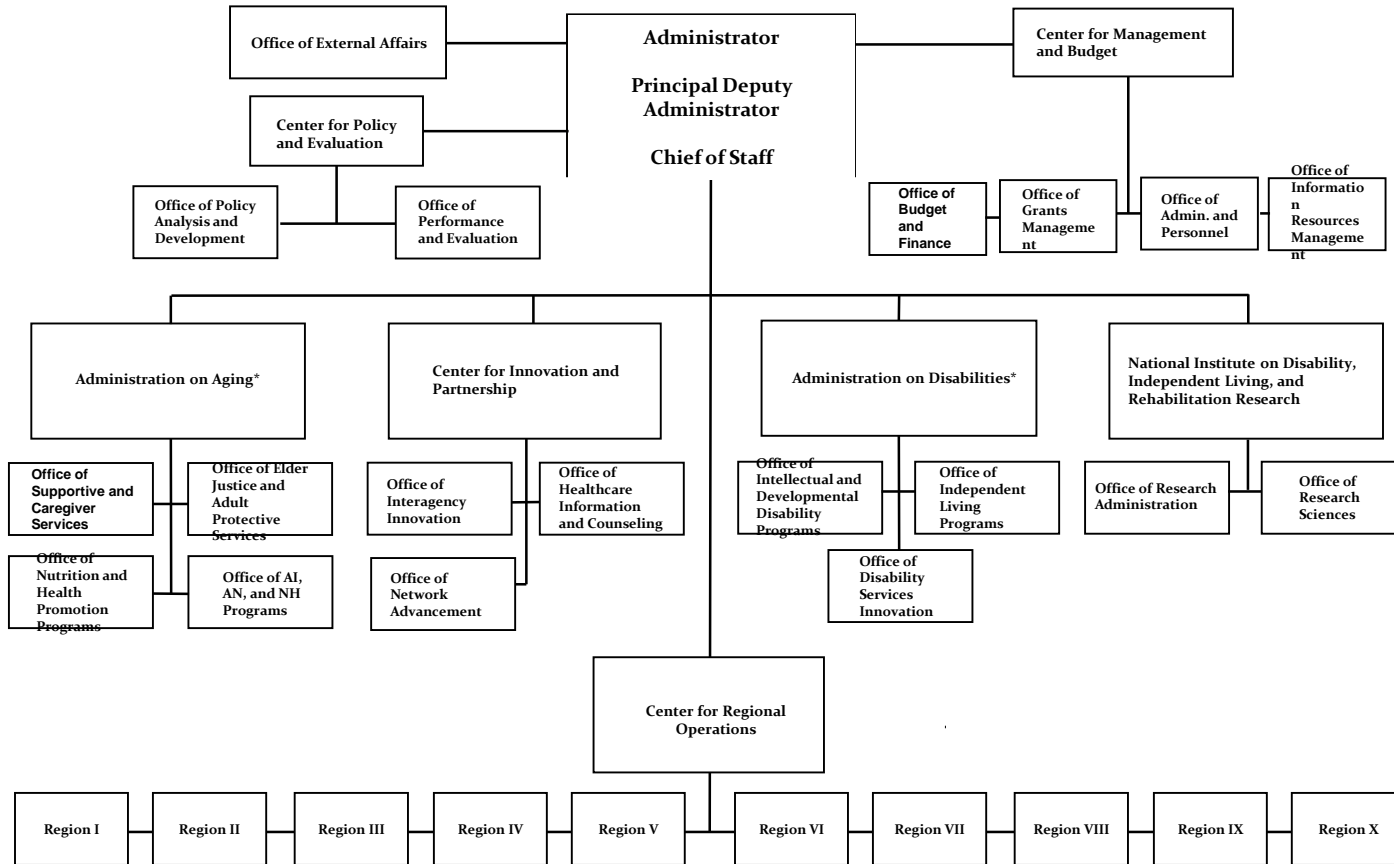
Office of External Affairs

Administrator

Principal Deputy Administrator

Chief of Staff

Center for Management and Budget

Center for Policy and Evaluation

Office of Policy Analysis and Development

Office of Performance and Evaluation

Office of Budget and Finance

Office of Grants Management

Office of Admin. and Personnel

Office of Information Resources Management

Administration on Aging*

Center for Innovation and Partnership

Administration on Disabilities*

National Institute on Disability, Independent Living, and Rehabilitation Research

Office of Supportive and Caregiver Services

Office of Elder Justice and Adult Protective Services

Office of Nutrition and Health Promotion Programs

Office of AI, AN, and NH Programs

Office of Interagency Innovation

Office of Healthcare Information and Counseling

Office of Network Advancement

Office of Intellectual and Developmental Disability Programs

Office of Independent Living Programs

Office of Disability Services Innovation

Office of Research Administration

Office of Research Sciences

Center for Regional Operations

Region I

Region II

Region III

Region IV

Region V

Region VI

Region VII

Region VIII

Region IX

Region X